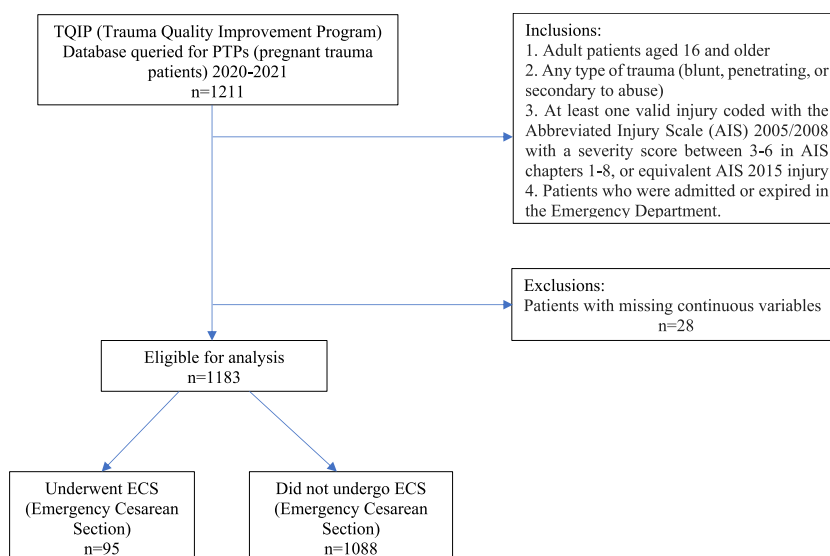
TQIP (Trauma Quality Improvement Program) Database queried for PTPs (pregnant trauma patients) 2020-2021
n=1211

Inclusions:
1. Adult patients aged 16 and older
2. Any type of trauma (blunt, penetrating, or secondary to abuse)
3. At least one valid injury coded with the Abbreviated Injury Scale (AIS) 2005/2008 with a severity score between 3-6 in AIS chapters 1-8, or equivalent AIS 2015 injury
4. Patients who were admitted or expired in the Emergency Department.

Exclusions:
Patients with missing continuous variables
n=28

Eligible for analysis
n=1183

Underwent ECS (Emergency Cesarean Section)
n=95

Did not undergo ECS (Emergency Cesarean Section)
n=1088